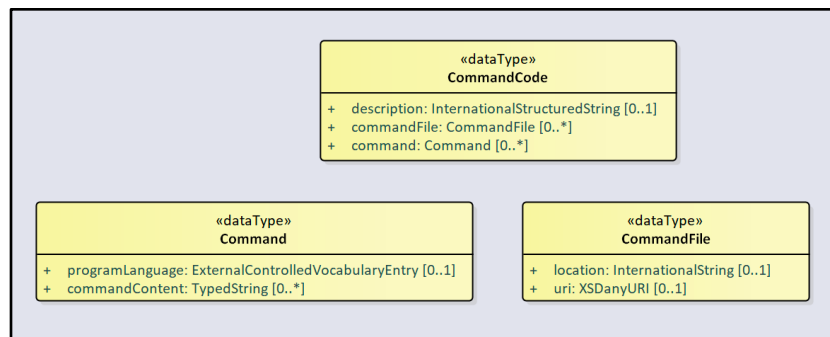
«dataType»
CommandCode

+ description: InternationalStructuredString [0..1]
+ commandFile: CommandFile [0..*]
+ command: Command [0..*]

«dataType»
Command

+ programLanguage: ExternalControlledVocabularyEntry [0..1]
+ commandContent: TypedString [0..*]

«dataType»
CommandFile

+ location: InternationalString [0..1]
+ uri: XSDanyURI [0..1]